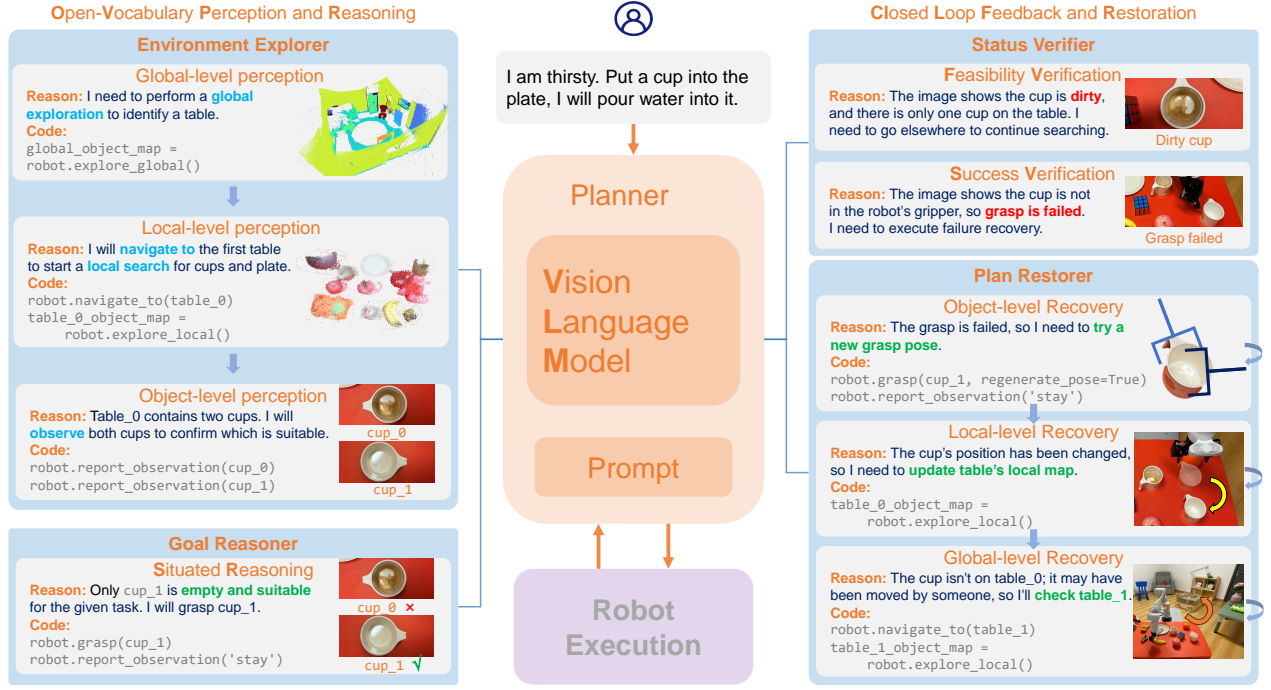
Open-Vocabulary Perception and Reasoning

Environment Explorer

Global-level perception

Reason: I need to perform a global exploration to identify a table.
Code:
global_object_map = robot.explore_global()

Local-level perception

Reason: I will navigate to the first table to start a local search for cups and plate.
Code:
robot.navigate_to(table_0)
table_0_object_map = robot.explore_local()

Object-level perception

Reason: Table_0 contains two cups. I will observe both cups to confirm which is suitable.
Code:
robot.report_observation(cup_0)
robot.report_observation(cup_1)

cup_0

cup_1

Goal Reasoner

Situated Reasoning

Reason: Only cup_1 is empty and suitable for the given task. I will grasp cup_1.
Code:
robot.grasp(cup_1)
robot.report_observation('stay')

cup_0 ×

cup_1 √

I am thirsty. Put a cup into the plate, I will pour water into it.

Planner

Vision Language Model

Prompt

Robot Execution

Closed Loop Feedback and Restoration

Status Verifier

Feasibility Verification

Reason: The image shows the cup is dirty, and there is only one cup on the table. I need to go elsewhere to continue searching.

Dirty cup

Success Verification

Reason: The image shows the cup is not in the robot's gripper, so grasp is failed. I need to execute failure recovery.

Grasp failed

Plan Restorer

Object-level Recovery

Reason: The grasp is failed, so I need to try a new grasp pose.
Code:
robot.grasp(cup_1, regenerate_pose=True)
robot.report_observation('stay')

Local-level Recovery

Reason: The cup's position has been changed, so I need to update table's local map.
Code:
table_0_object_map = robot.explore_local()

Global-level Recovery

Reason: The cup isn't on table_0; it may have been moved by someone, so I'll check table_1.
Code:
robot.navigate_to(table_1)
table_1_object_map = robot.explore_local()